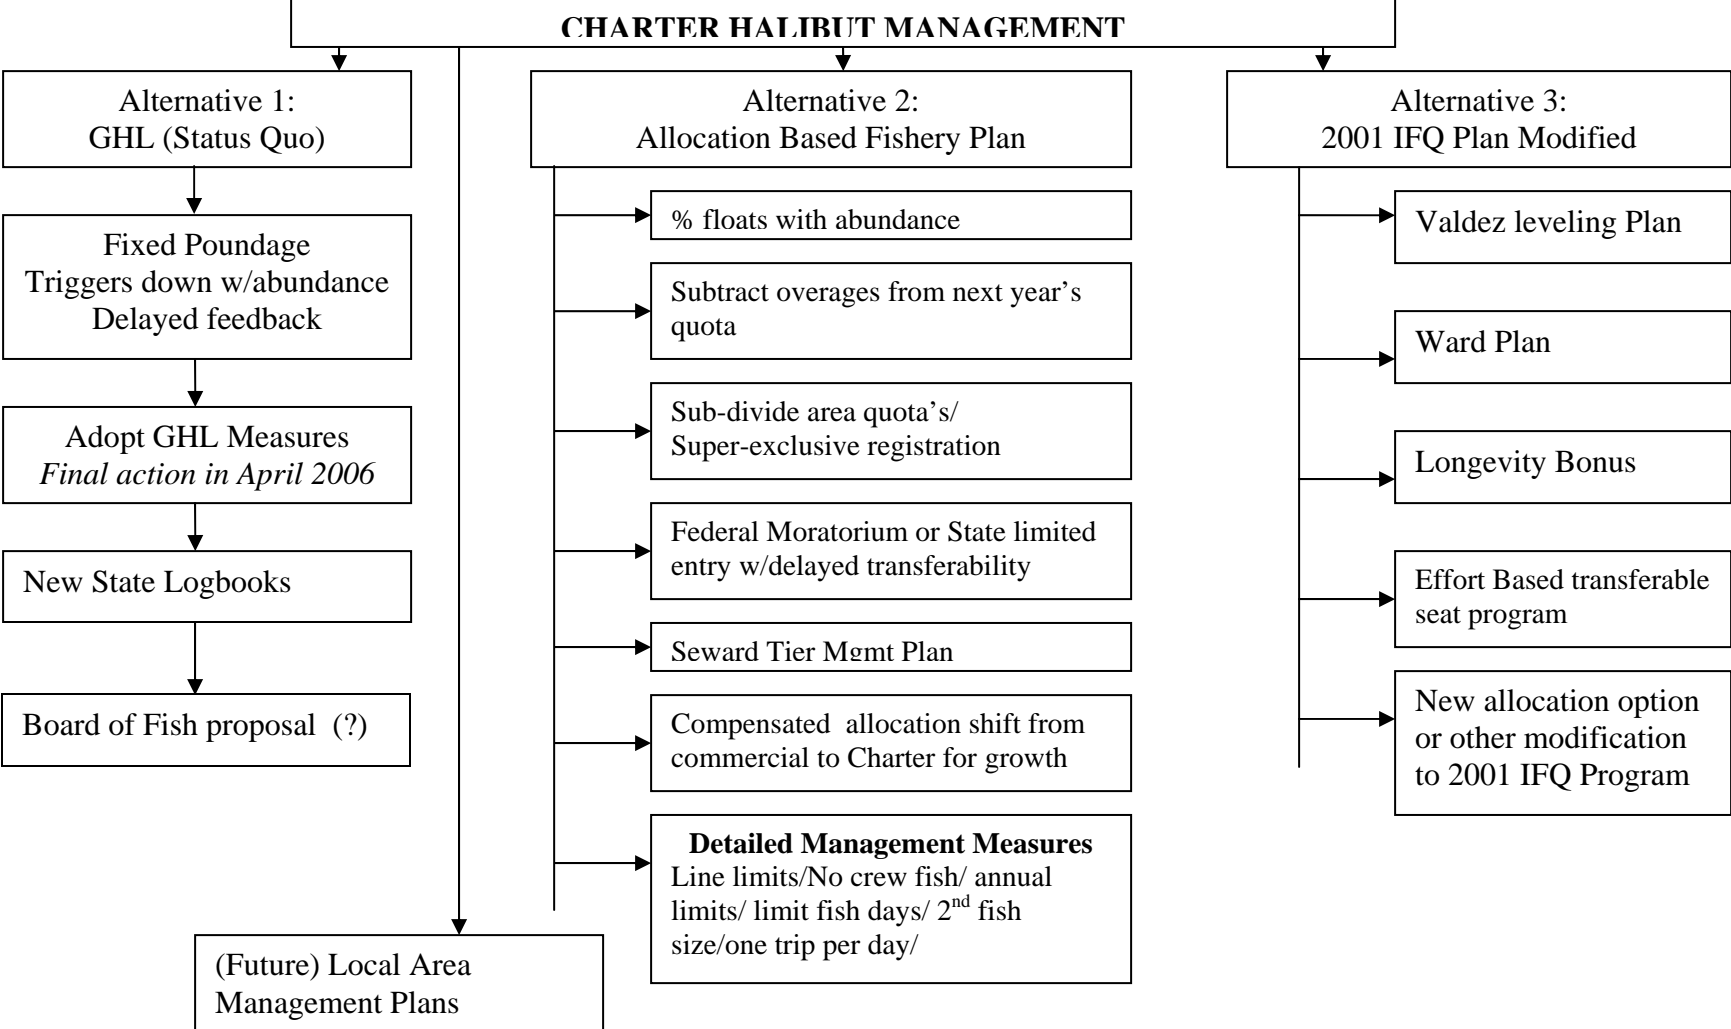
CHARTER HALIBUT MANAGEMENT

Alternative 1:
GHL (Status Quo)

Fixed Poundage
Triggers down w/abundance
Delayed feedback

Adopt GHL Measures
*Final action in April 2006*

New State Logbooks

Board of Fish proposal (?)

(Future) Local Area Management Plans

Alternative 2:
Allocation Based Fishery Plan

% floats with abundance

Subtract overages from next year's quota

Sub-divide area quota's/
Super-exclusive registration

Federal Moratorium or State limited entry w/delayed transferability

Seward Tier Mgmt Plan

Compensated allocation shift from commercial to Charter for growth

**Detailed Management Measures**
Line limits/No crew fish/ annual limits/ limit fish days/ $2^{nd}$ fish size/one trip per day/

Alternative 3:
2001 IFQ Plan Modified

Valdez leveling Plan

Ward Plan

Longevity Bonus

Effort Based transferable seat program

New allocation option or other modification to 2001 IFQ Program